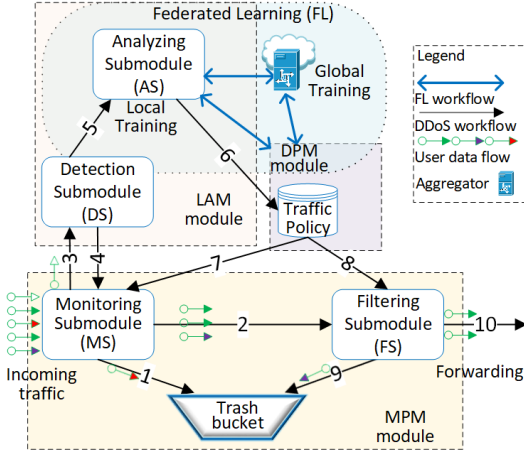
Federated Learning (FL)

Analyzing Submodule (AS)

Global Training

Legend

FL workflow

DDoS workflow

User data flow

Aggregator

Local Training

5

6

DPM module

Detection Submodule (DS)

LAM module

Traffic Policy

3

4

7

8

Monitoring Submodule (MS)

2

Filtering Submodule (FS)

10

Incoming traffic

1

9

Forwarding

Trash bucket

MPM module